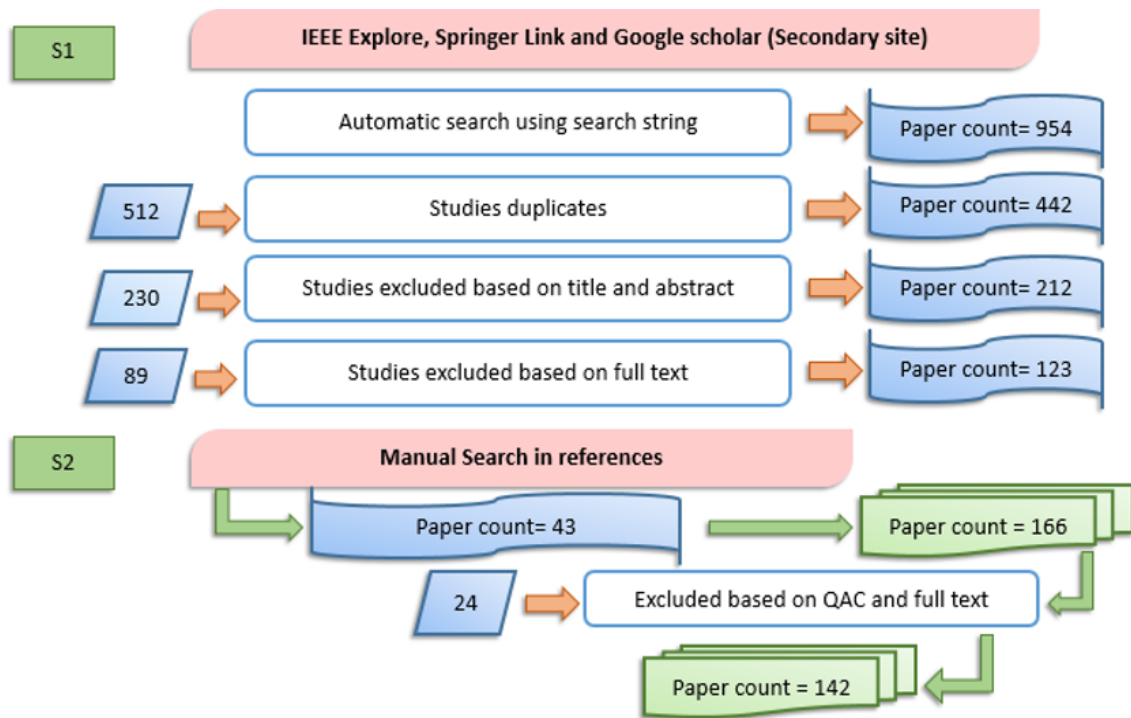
S1

IEEE Explore, Springer Link and Google scholar (Secondary site)

Automatic search using search string

Paper count= 954

512

Studies duplicates

Paper count= 442

230

Studies excluded based on title and abstract

Paper count= 212

89

Studies excluded based on full text

Paper count= 123

S2

Manual Search in references

Paper count= 43

Paper count = 166

24

Excluded based on QAC and full text

Paper count = 142